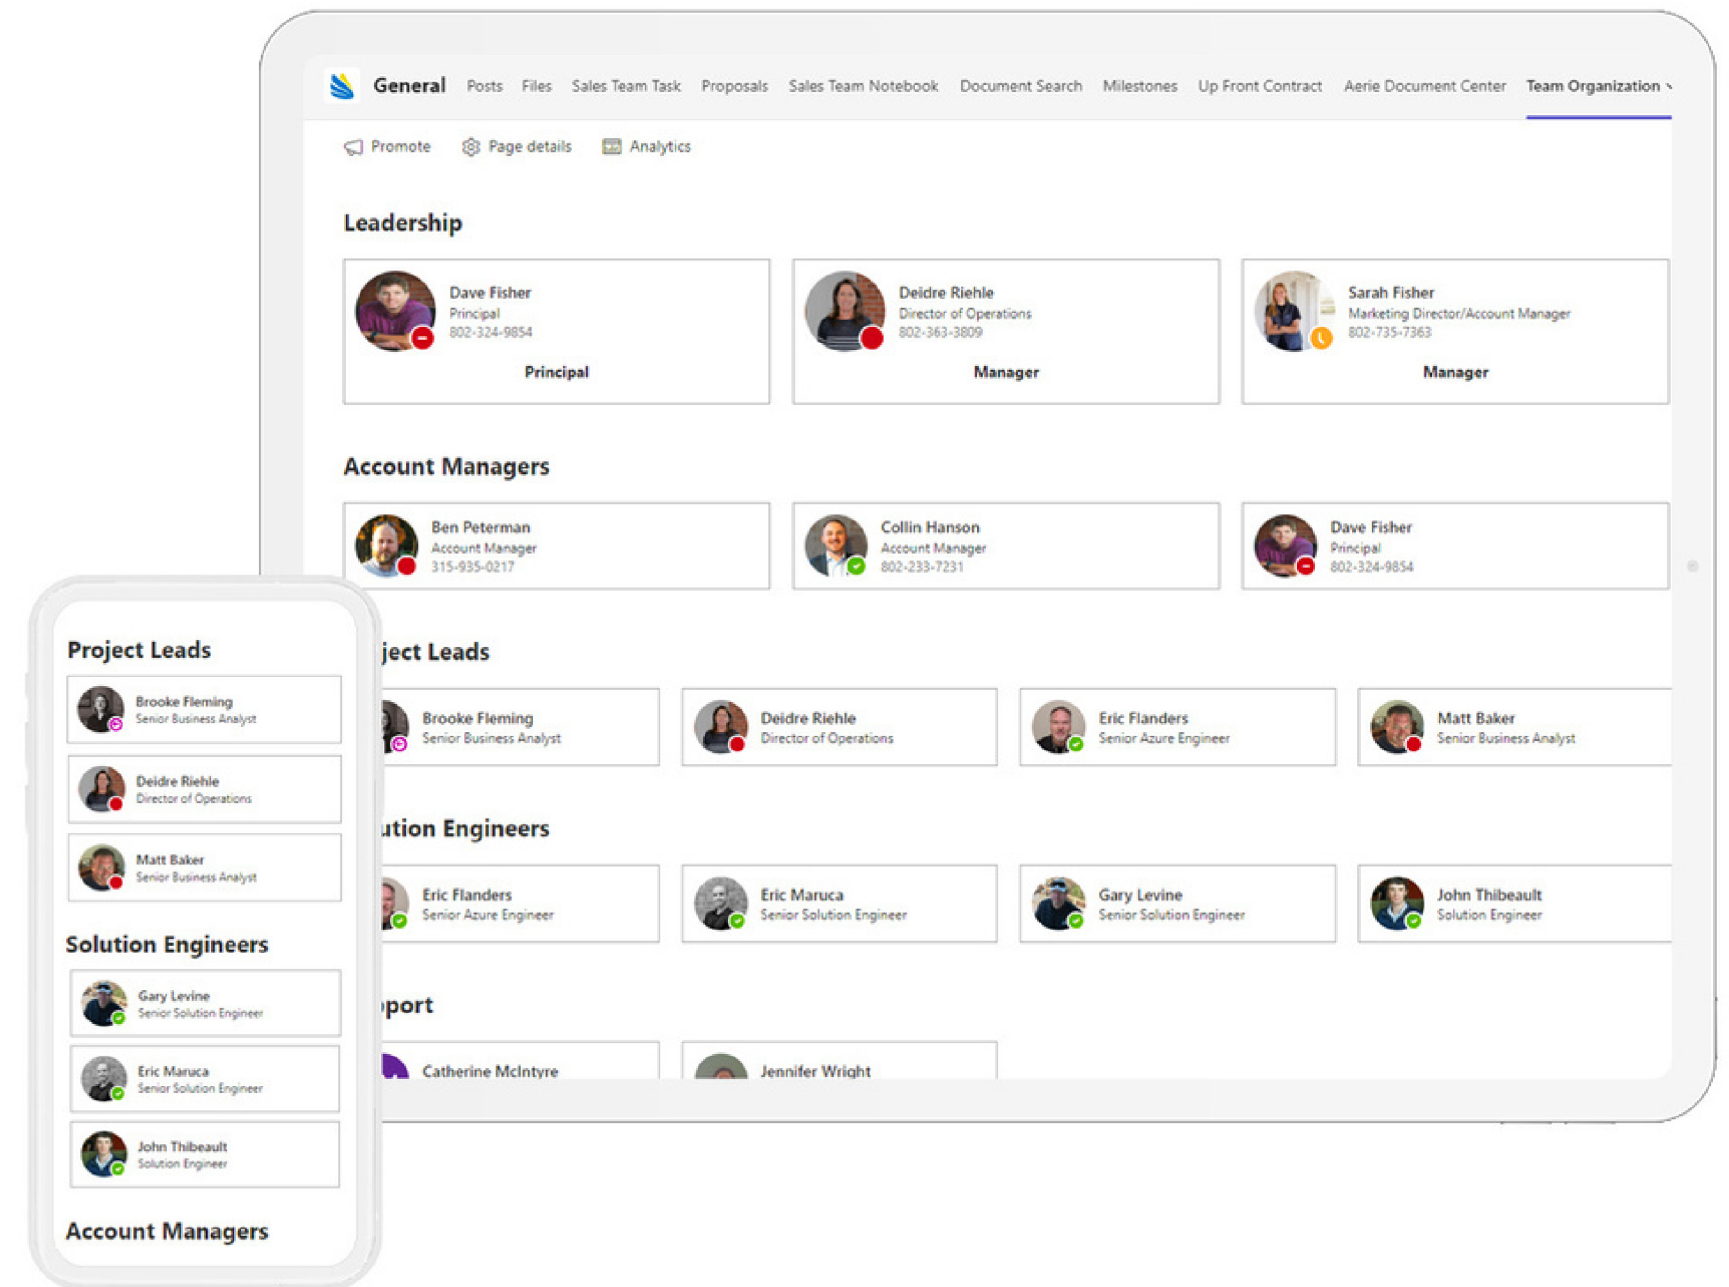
General Posts Files Sales Team Task Proposals Sales Team Notebook Document Search Milestones Up Front Contract Aerie Document Center Team Organization

Promote Page details Analytics

Leadership

Dave Fisher
Principal
802-324-9854
Principal

Deidre Riehle
Director of Operations
802-363-3809
Manager

Sarah Fisher
Marketing Director/Account Manager
802-735-7363
Manager

Account Managers

Ben Peterman
Account Manager
315-935-0217

Collin Hanson
Account Manager
802-233-7231

Dave Fisher
Principal
802-324-9854

ject Leads

Brooke Fleming
Senior Business Analyst

Deidre Riehle
Director of Operations

Eric Flanders
Senior Azure Engineer

Matt Baker
Senior Business Analyst

ution Engineers

Eric Flanders
Senior Azure Engineer

Eric Maruca
Senior Solution Engineer

Gary Levine
Senior Solution Engineer

John Thibeault
Solution Engineer

pport

Catherine McIntyre

Jennifer Wright

Project Leads

Brooke Fleming
Senior Business Analyst

Deidre Riehle
Director of Operations

Matt Baker
Senior Business Analyst

Solution Engineers

Gary Levine
Senior Solution Engineer

Eric Maruca
Senior Solution Engineer

John Thibeault
Solution Engineer

Account Managers